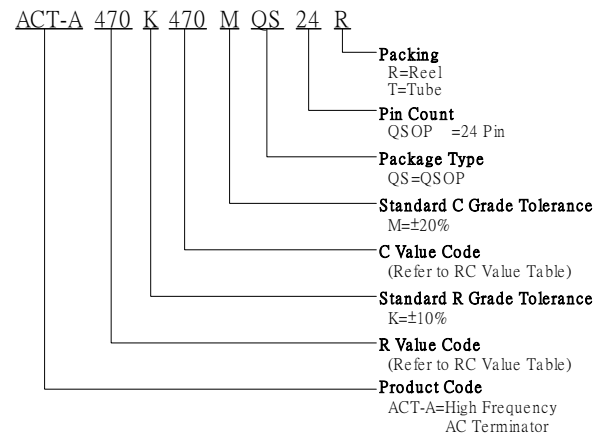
ACT-A 470 K 470 M QS 24 R

Packing
R=Reel
T=Tube

Pin Count
QSOP =24 Pin

Package Type
QS=QSOP

Standard C Grade Tolerance
M=±20%

C Value Code
(Refer to RC Value Table)

Standard R Grade Tolerance
K=±10%

R Value Code
(Refer to RC Value Table)

Product Code
ACT-A=High Frequency
AC Terminator